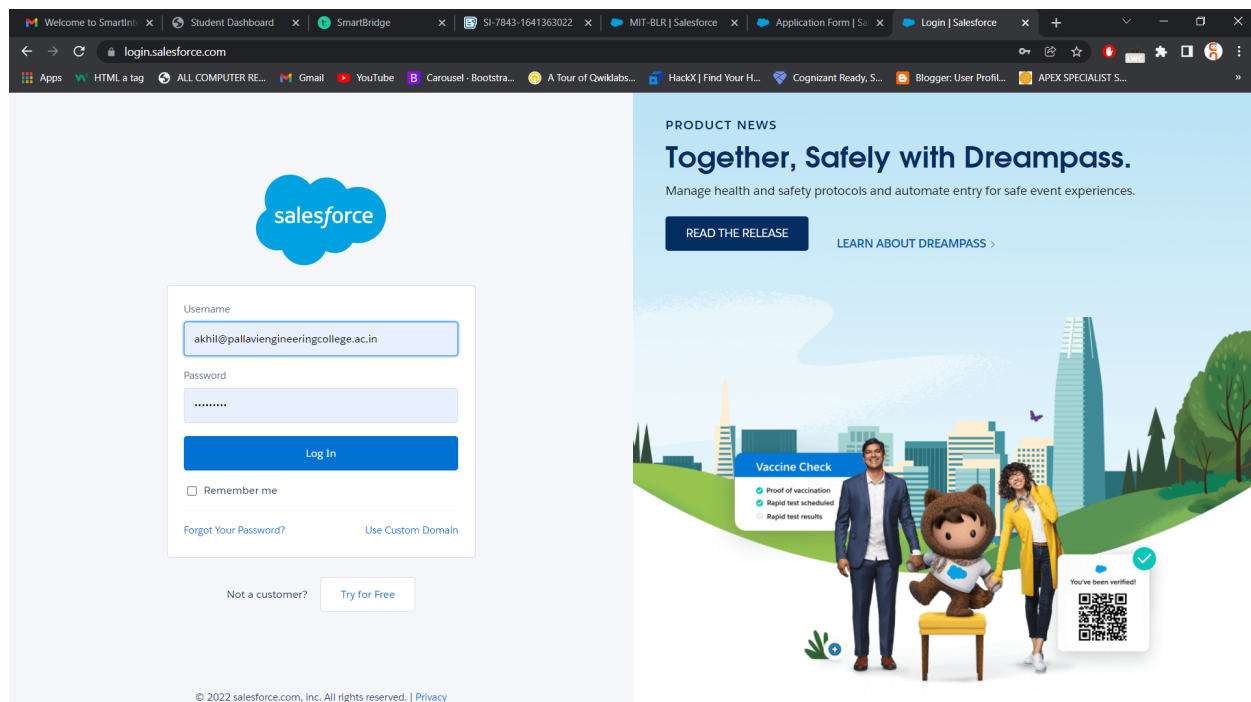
Welcome to SmartInt ×
Student Dashboard ×
SmartBridge ×
SI-7843-1641363022 ×
MIT-BLR | Salesforce ×
Application Form | Sa ×
Login | Salesforce ×
+

login.salesforce.com

Apps
HTML a tag
ALL COMPUTER RE...
Gmail
YouTube
Carousel · Bootstra...
A Tour of Qwiklabs...
HackX | Find Your H...
Cognizant Ready, S...
Blogger: User Profil...
APEX SPECIALIST S...

salesforce

Username
akhil@pallaviengineeringcollege.ac.in
Password
·········
Log In
Remember me
Forgot Your Password?
Use Custom Domain

Not a customer?
Try for Free

© 2022 salesforce.com, inc. All rights reserved. | Privacy

PRODUCT NEWS
Together, Safely with Dreampass.
Manage health and safety protocols and automate entry for safe event experiences.
READ THE RELEASE
LEARN ABOUT DREAMPASS ›

Vaccine Check
Proof of vaccination
Rapid test scheduled
Rapid test results

You've been verified!